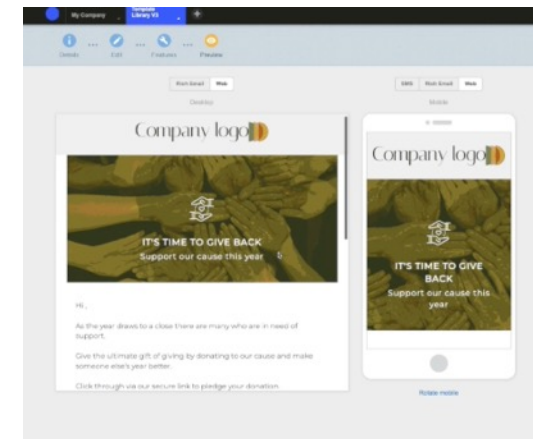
My Company
Template Library V5
+

Details
Edit
Features
Preview

Rich Email
Web
Desktop

SMS
Rich Email
Web
Mobile

Company logo

IT'S TIME TO GIVE BACK
Support our cause this year

Hi ,

As the year draws to a close there are many who are in need of support.

Give the ultimate gift of giving by donating to our cause and make someone else's year better.

Click through via our secure link to pledge your donation.

Company logo

IT'S TIME TO GIVE BACK
Support our cause this year

Rotate mobile